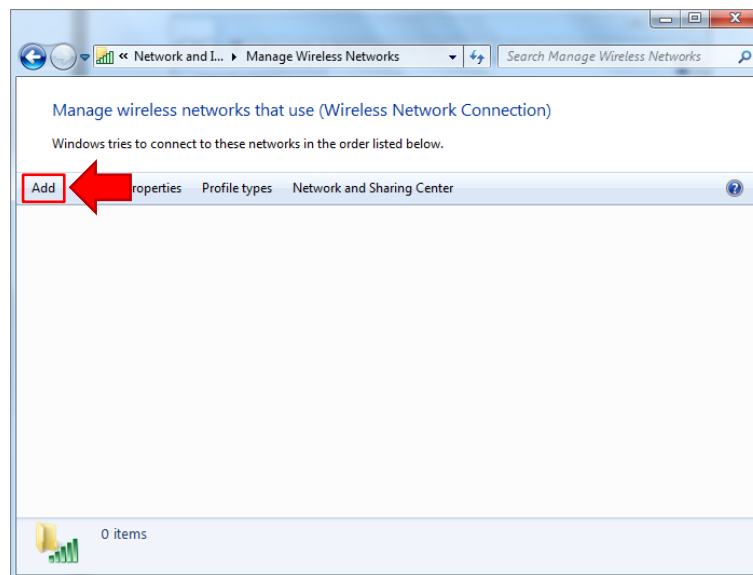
« Network and I... ▸ Manage Wireless Networks

Search Manage Wireless Networks

Manage wireless networks that use (Wireless Network Connection)

Windows tries to connect to these networks in the order listed below.

Add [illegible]roperties Profile types Network and Sharing Center

0 items